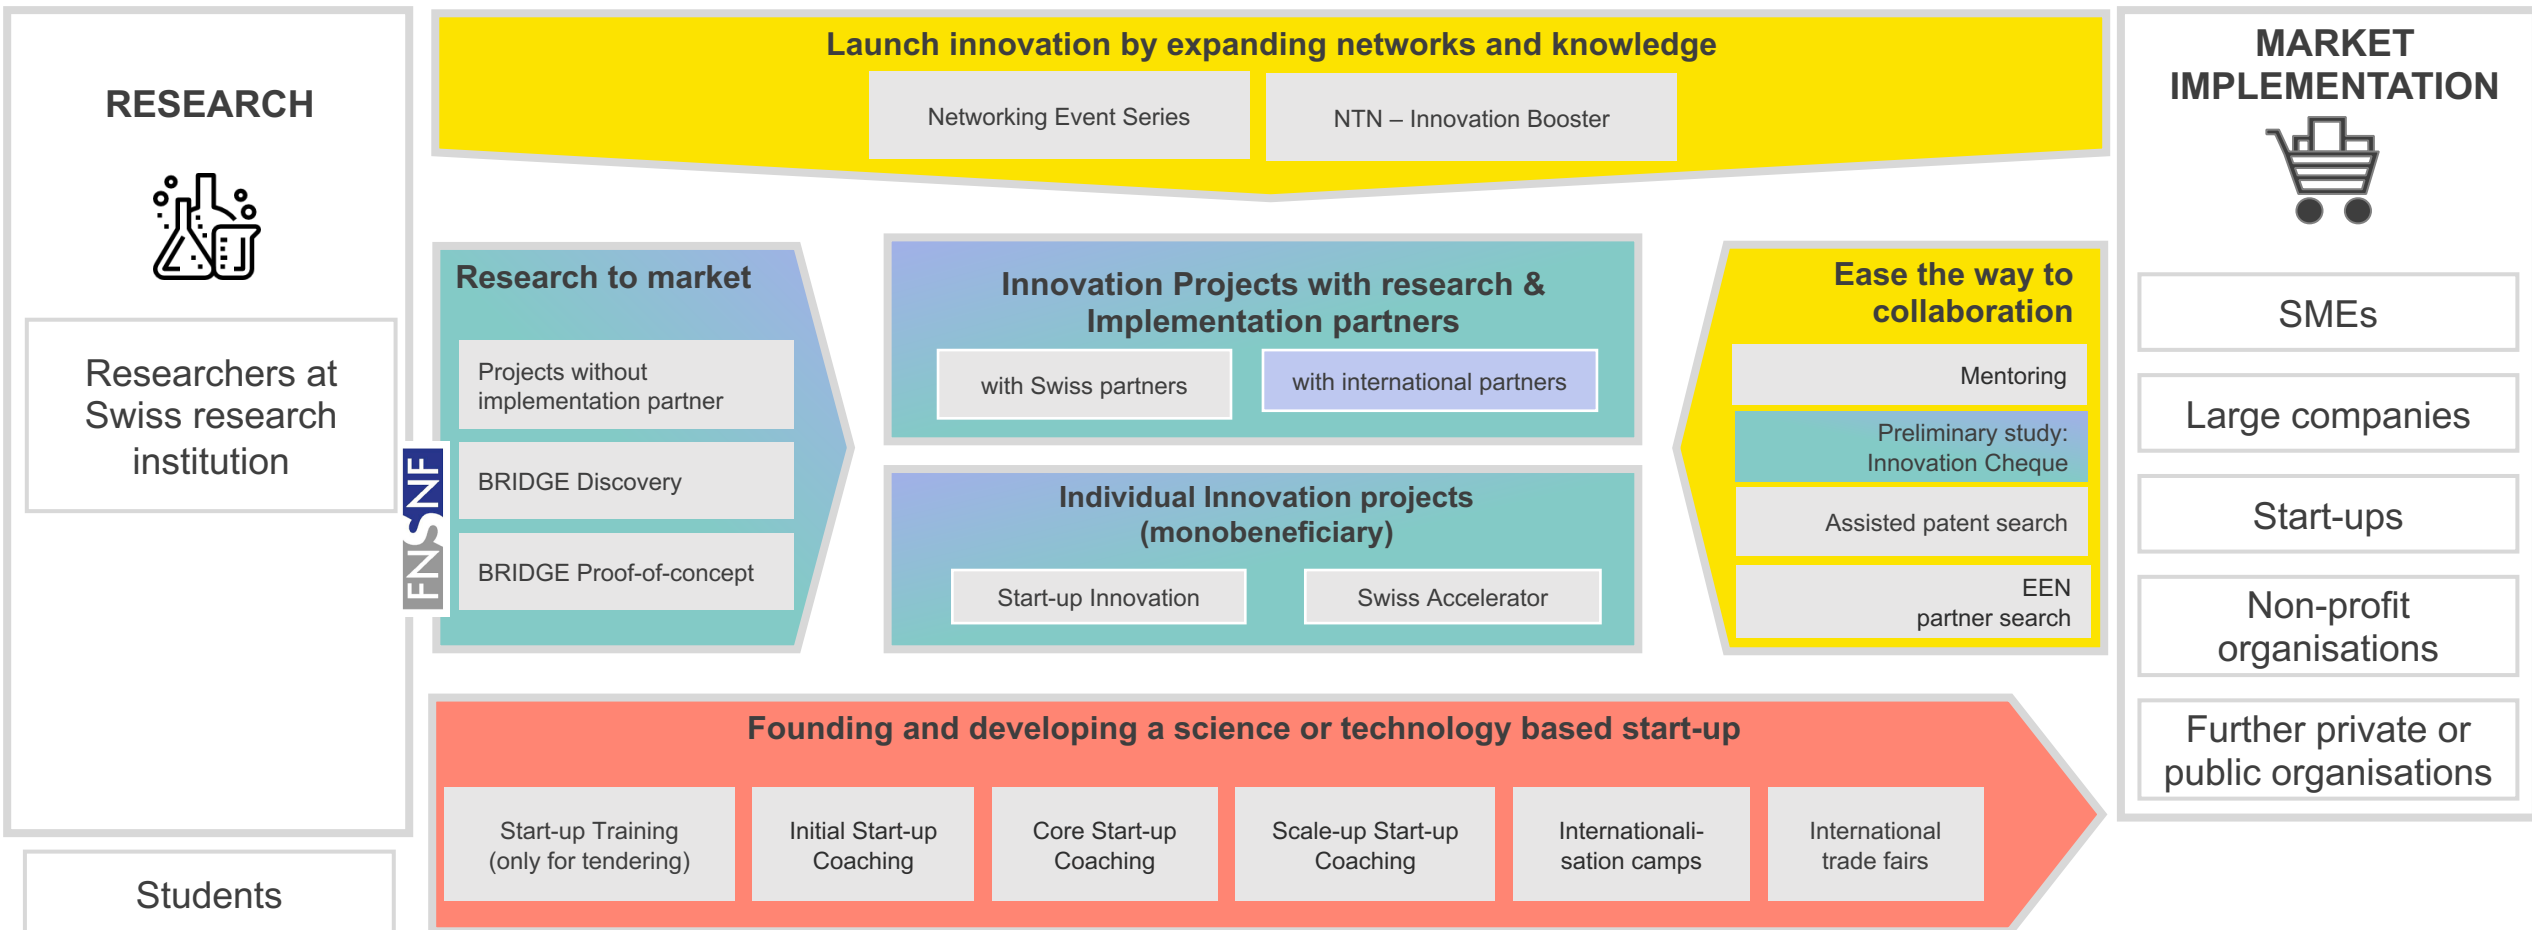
RESEARCH

Researchers at Swiss research institution

Students

FNSNF

Launch innovation by expanding networks and knowledge

Networking Event Series

NTN – Innovation Booster

Research to market

Projects without implementation partner

BRIDGE Discovery

BRIDGE Proof-of-concept

Innovation Projects with research & Implementation partners

with Swiss partners

with international partners

Individual Innovation projects (monobeneficiary)

Start-up Innovation

Swiss Accelerator

Ease the way to collaboration

Mentoring

Preliminary study: Innovation Cheque

Assisted patent search

EEN partner search

Founding and developing a science or technology based start-up

Start-up Training (only for tendering)

Initial Start-up Coaching

Core Start-up Coaching

Scale-up Start-up Coaching

Internationalisation camps

International trade fairs

MARKET IMPLEMENTATION

SMEs

Large companies

Start-ups

Non-profit organisations

Further private or public organisations